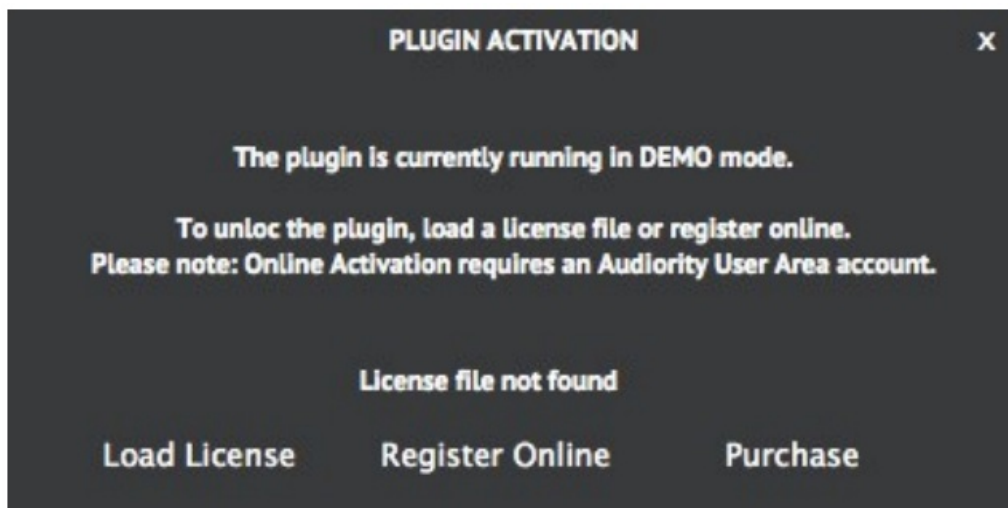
PLUGIN ACTIVATION

X

The plugin is currently running in DEMO mode.

To unloc the plugin, load a license file or register online.
Please note: Online Activation requires an Audiority User Area account.

License file not found

Load License

Register Online

Purchase